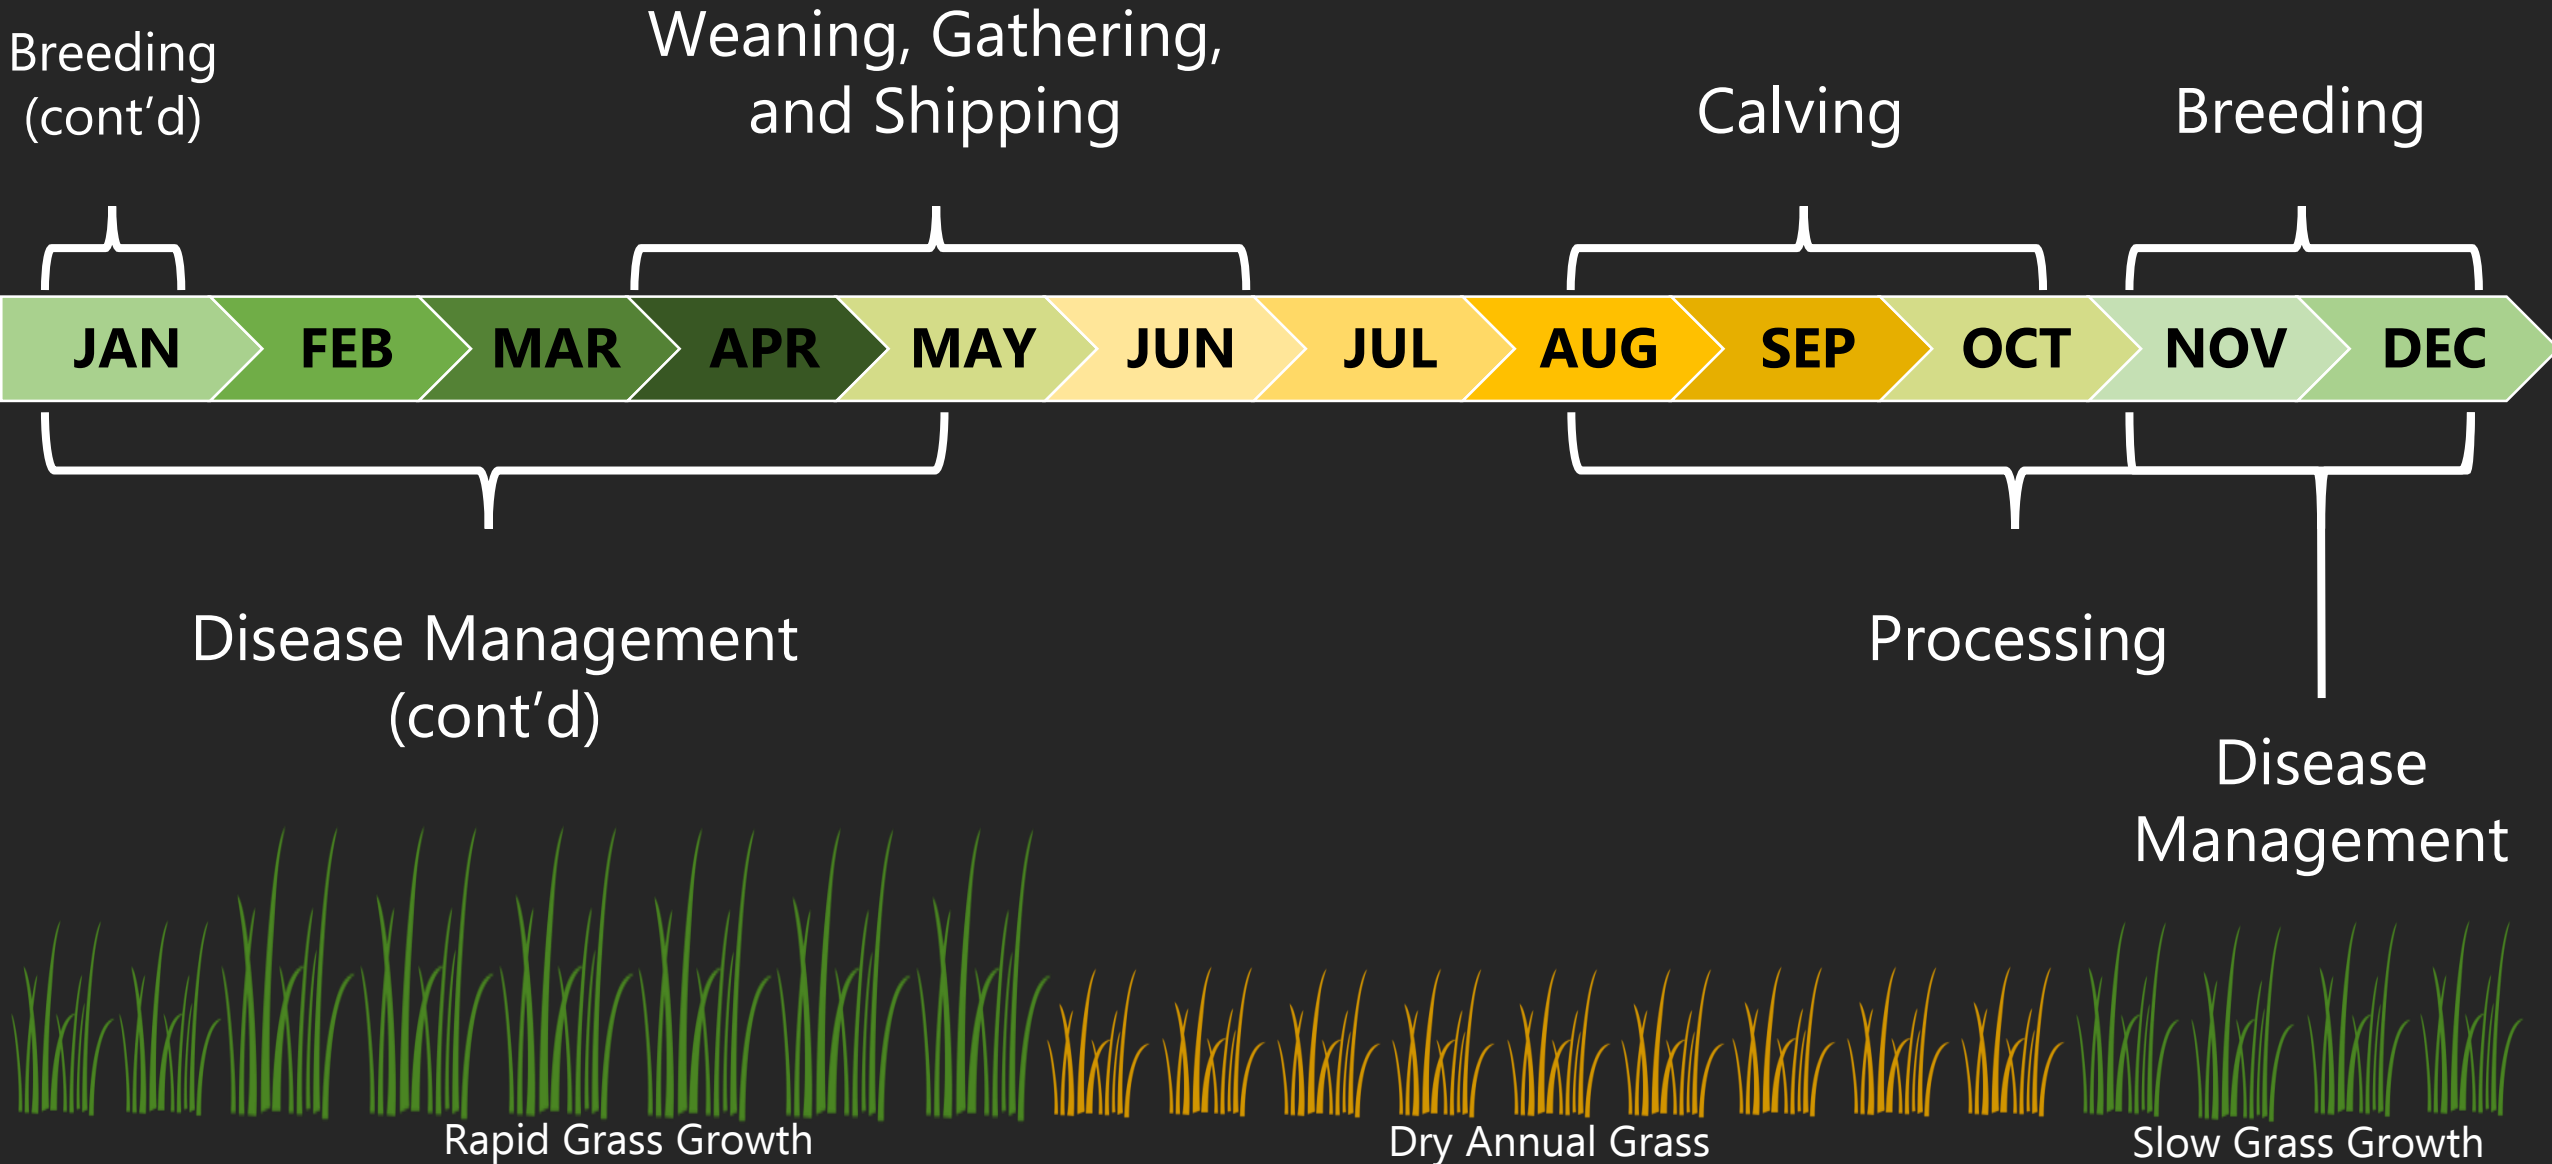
Breeding (cont'd)

Weaning, Gathering, and Shipping

Calving

Breeding

JAN FEB MAR APR MAY JUN JUL AUG SEP OCT NOV DEC

Disease Management (cont'd)

Processing

Disease Management

Rapid Grass Growth

Dry Annual Grass

Slow Grass Growth